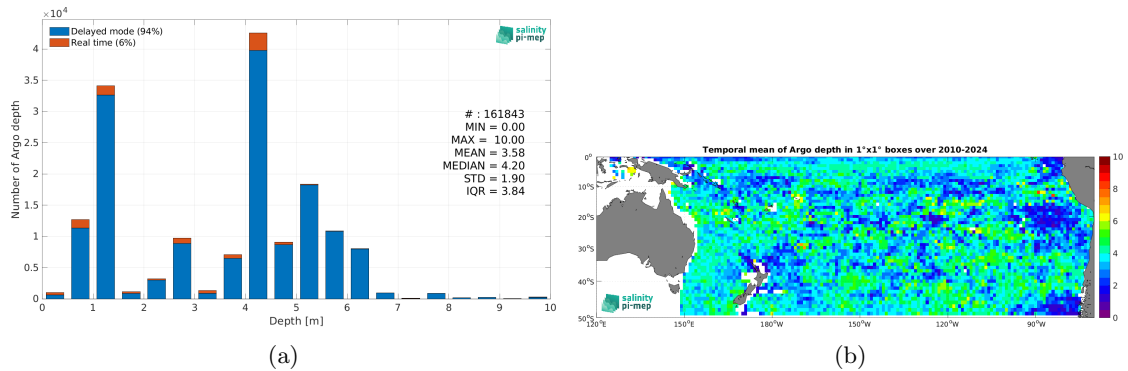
$\times10^4$

Delayed mode (94%)
Real time (6%)

salinity pi-mep

4
3.5
3
2.5
2
1.5
1
0.5
0

Number of Argo depth

# : 161843
MIN = 0.00
MAX = 10.00
MEAN = 3.58
MEDIAN = 4.20
STD = 1.90
IQR = 3.84

0 1 2 3 4 5 6 7 8 9 10

Depth [m]

(a)

Temporal mean of Argo depth in 1°x1° boxes over 2010-2024

0°
10°S
20°S
30°S
40°S
50°S

120°E 150°E 180°W 150°W 120°W 90°W

salinity pi-mep

10
8
6
4
2
0

(b)